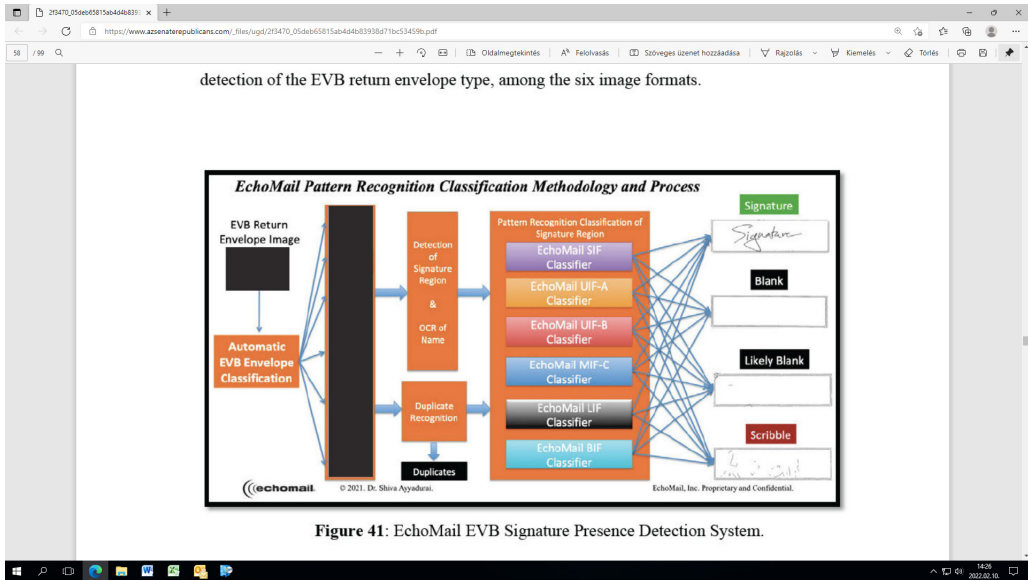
2f3470_05deb65815ab4d4b8393 ×

https://www.azsenaterepublicans.com/_files/ugd/2f3470_05deb65815ab4d4b83938d71bc53459b.pdf

58 / 99

Oldalmegtekintés | Felolvasás | Szöveges üzenet hozzáadása | Rajzolás | Kiemelés | Törlés

detection of the EVB return envelope type, among the six image formats.

EchoMail Pattern Recognition Classification Methodology and Process

EVB Return Envelope Image

Automatic EVB Envelope Classification

Detection of Signature Region & OCR of Name

Duplicate Recognition

Duplicates

Pattern Recognition Classification of Signature Region

EchoMail SIF Classifier

EchoMail UIF-A Classifier

EchoMail UIF-B Classifier

EchoMail MIF-C Classifier

EchoMail LIF Classifier

EchoMail BIF Classifier

Signature

Signature

Blank

Likely Blank

Scribble

echomail

© 2021. Dr. Shiva Ayyadurai.

EchoMail, Inc. Proprietary and Confidential.

Figure 41: EchoMail EVB Signature Presence Detection System.

14:26
2022.02.10.